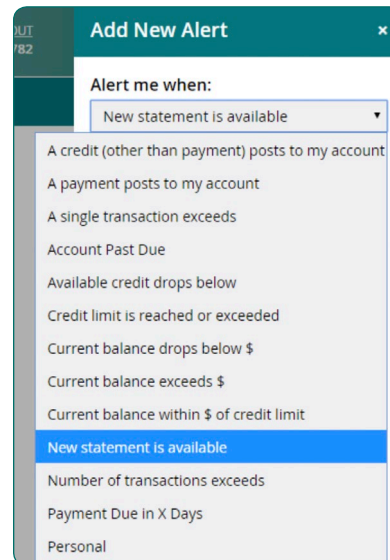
OUT
782

Add New Alert ×

Alert me when:

New statement is available ▾

A credit (other than payment) posts to my account
A payment posts to my account
A single transaction exceeds
Account Past Due
Available credit drops below
Credit limit is reached or exceeded
Current balance drops below $
Current balance exceeds $
Current balance within $ of credit limit
New statement is available
Number of transactions exceeds
Payment Due in X Days
Personal